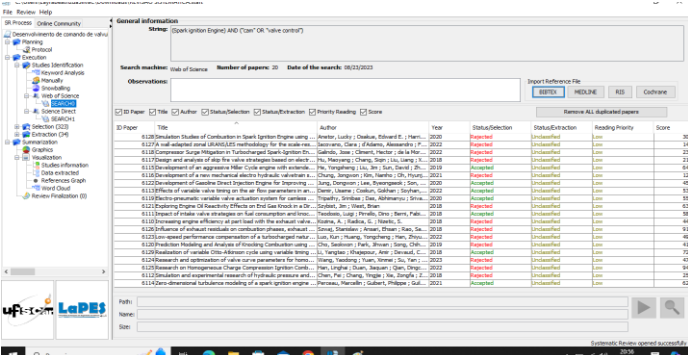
C:\Users\...\SR Process\...
File Review Help
SR Process | Online Community
Desenvolvimento de comando de valvu
Planning
Protocol
Execution
Studies Identification
Keyword Analysis
Manually
Snowballing
Web of Science
SEARCH0
Science Direct
SEARCH1
Selection (323)
Extraction (34)
Summarization
Graphics
Visualization
Studies information
Data extracted
References Graph
Word Cloud
Review Finalization (0)

General information
String: (Spark ignition Engine) AND ("cam" OR "valve control")
Search machine: Web of Science Number of papers: 20 Date of the search: 08/23/2023
Observations:
Import Reference File
BIBTEX MEDLINE RIS Cochrane
ID Paper Title Author Status/Selection Status/Extraction Priority Reading Score
Remove ALL duplicated papers

| ID Paper | Title | Author | Year | Status/Selection | Status/Extraction | Reading Priority | Score |
|---|---|---|---|---|---|---|---|
| 6128 | Simulation Studies of Combustion in Spark Ignition Engine using ... | Anetor, Lucky ; Osakue, Edward E. ; Harri... | 2020 | Rejected | Unclassified | Low | 30 |
| 6127 | A null-adapted zonal URANS/LES methodology for the scale-res... | Iacovano, Clara ; d'Adamo, Alessandro ; F... | 2020 | Rejected | Unclassified | Low | 14 |
| 6118 | Compressor Surge Mitigation in Turbocharged Spark-Ignition En... | Galindo, Jose ; Climent, Hector ; de la Mor... | 2022 | Rejected | Unclassified | Low | 23 |
| 6117 | Design and analysis of skip fire valve strategies based on electr... | Hu, Maoyang ; Chang, Sian ; Liu, Liang ; S... | 2018 | Rejected | Unclassified | Low | 28 |
| 6115 | Development of an aggressive Miller Cycle engine with extende... | He, Yongsheng ; Liu, Jim ; Sun, David ; Zh... | 2019 | Rejected | Unclassified | Low | 35 |
| 6116 | Development of a new mechanical electro hydraulic valvetrain e... | Chung, Jongwon ; Kim, Namho ; Oh, Hyunj... | 2021 | Rejected | Unclassified | Low | 32 |
| 6122 | Development of Gasoline Direct Injection Engine for Improving ... | Jung, Dongwon ; Lee, Byeongseok ; Son, ... | 2020 | Accepted | Unclassified | Low | 45 |
| 6113 | Effects of variable valve timing on the air flow parameters in an... | Demir, Usame ; Coskun, Gokhan ; Soyhan,... | 2022 | Accepted | Unclassified | Low | 53 |
| 6120 | Electro-pneumatic variable valve actuation system for camless ... | Tripathy, Srimbas ; Das, Abhimanyu ; Srive... | 2020 | Accepted | Unclassified | Low | 55 |
| 6121 | Exploring Engine Oil Reactivity Effects on End Gas Knock in a Dir... | Szybist, Jim ; West, Brian | 2018 | Rejected | Unclassified | Low | 62 |
| 6111 | Impact of intake valve strategies on fuel consumption and knoc... | Teodosio, Luigi ; Pirrello, Dino ; Berni, Fabi... | 2018 | Rejected | Unclassified | Low | 48 |
| 6110 | Increasing engine efficiency at part load with the exhaust valve ... | Rozma, A. ; Radica, G. ; Nzeric, S. | 2018 | Rejected | Unclassified | Low | 44 |
| 6126 | Influence of exhaust residuals on combustion phases, exhaust ... | Szwaj, Stanislaw ; Ansari, Ehsan ; Rao, Se... | 2018 | Rejected | Unclassified | Low | 91 |
| 6125 | Low-speed performance compensation of a turbocharged natur... | Lou, Jun ; Huang, Yongsheng ; Han, Zhiyo... | 2022 | Rejected | Unclassified | Low | 45 |
| 6120 | Prediction Modeling and Analysis of Knocking Combustion using ... | Liu, Qinglong ; Park, Jihwan ; Song, Chih... | 2023 | Rejected | Unclassified | Low | 23 |
| 6129 | Realization of variable Otto-Atkinson cycle using variable timing ... | Li, Yangtao ; Khajepour, Amir ; Devaud, C... | 2018 | Accepted | Unclassified | Low | 86 |
| 6124 | Research and optimization of valve curve parameters for homo... | Wang, Yaodong ; Yuan, Xinmei ; Su, Yan ;... | 2023 | Accepted | Unclassified | Low | 69 |
| 6123 | Research on Homogeneous Charge Compression Ignition Comb... | Han, Linghai ; Duan, Jiaquan ; Qian, Dingc... | 2022 | Accepted | Unclassified | Low | 94 |
| 6112 | Simulation and experimental research of hydraulic pressure and... | Chen, Fei ; Chang, Yingjie ; Xie, Jiangfa ; Z... | 2018 | Accepted | Unclassified | Low | 83 |
| 6114 | Zero-dimensional turbulence modeling of a spark ignition engine ... | Perceau, Marcellin ; Guibert, Philippe ; Guil... | 2021 | Rejected | Unclassified | Low | 29 |

Path:
Name:
Size:
ufscar LaPES
Systematic Review opened successfully
20:36